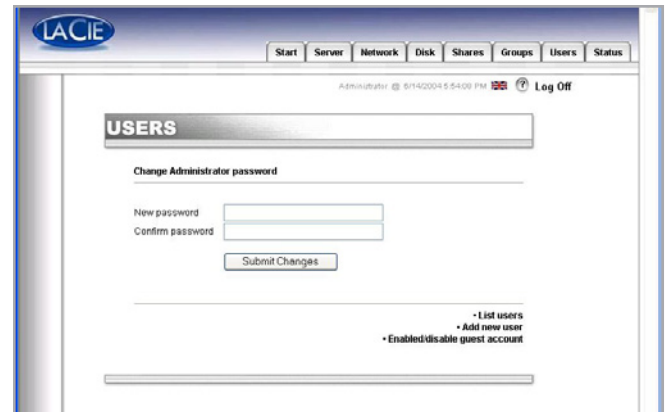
LACIE

Start | Server | Network | Disk | Shares | Groups | Users | Status

Administrator @ 6/14/2004 5:54:00 PM ? Log Off

USERS

Change Administrator password

New password

Confirm password

Submit Changes

• List users
• Add new user
• Enabled/disable guest account